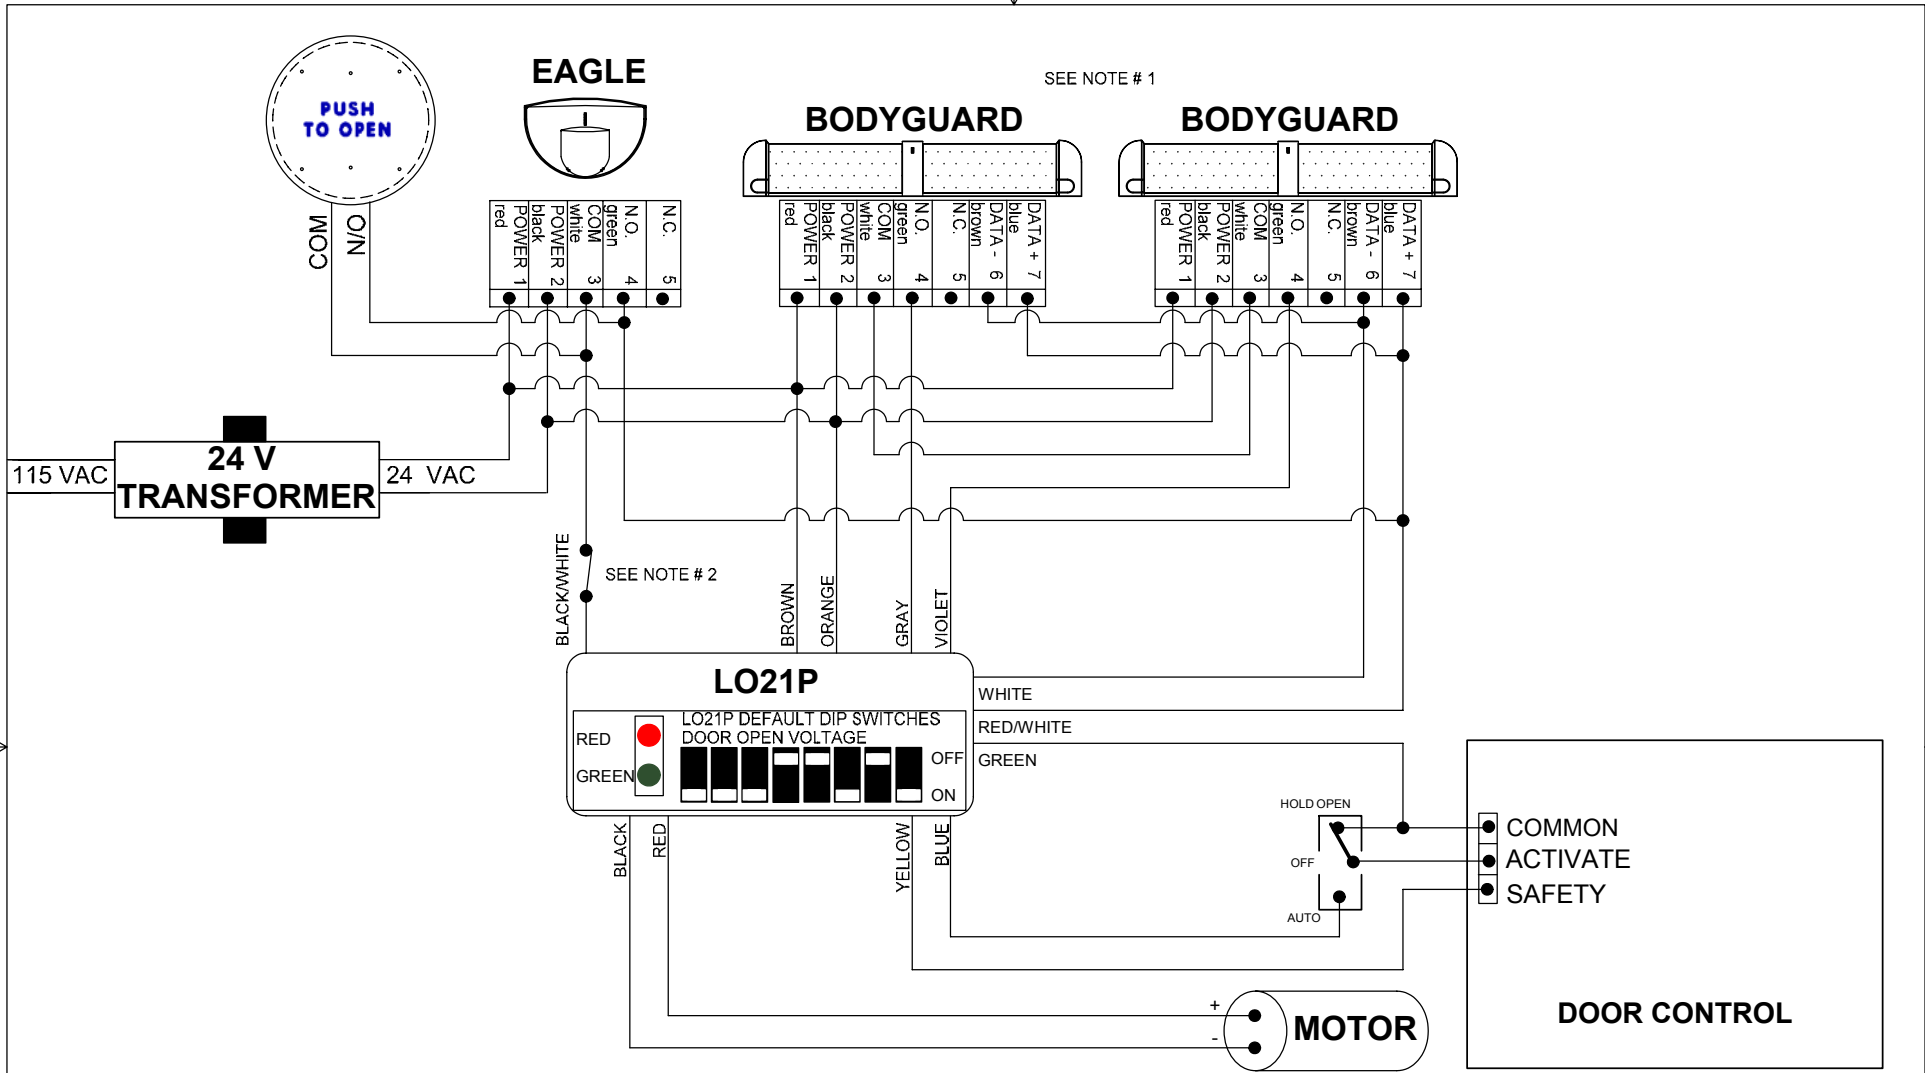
PUSH TO OPEN

COM
N/O

EAGLE

SEE NOTE # 1

BODYGUARD

BODYGUARD

red POWER 1
black POWER 2
white COM 3
green N.O. 4
N.C. 5

red POWER 1
black POWER 2
white COM 3
green N.O. 4
N.C. 5
brown DATA - 6
blue DATA + 7

red POWER 1
black POWER 2
white COM 3
green N.O. 4
N.C. 5
brown DATA - 6
blue DATA + 7

115 VAC

24 V TRANSFORMER

24 VAC

BLACK/WHITE

SEE NOTE # 2

BROWN
ORANGE
GRAY
VIOLET

LO21P

LO21P DEFAULT DIP SWITCHES
DOOR OPEN VOLTAGE

RED
GREEN

OFF
ON

WHITE
RED/WHITE
GREEN

HOLD OPEN
OFF
AUTO

COMMON
ACTIVATE
SAFETY

BLACK
RED
YELLOW
BLUE

+
-
MOTOR

DOOR CONTROL